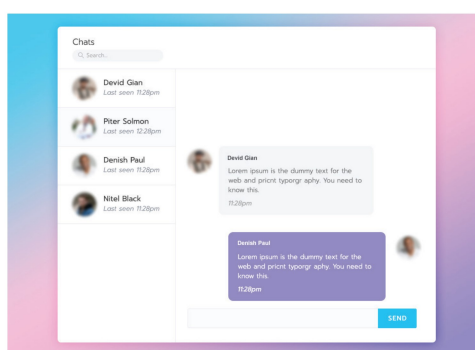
Chats

Search...

Devid Gian
Last seen 11:28pm

Piter Solmon
Last seen 12:28pm

Denish Paul
Last seen 11:28pm

Nitel Black
Last seen 11:28pm

Devid Gian
Lorem ipsum is the dummy text for the web and pricnt typorgr aphy. You need to know this.
11:28pm

Denish Paul
Lorem ipsum is the dummy text for the web and pricnt typorgr aphy. You need to know this.
11:28pm

SEND